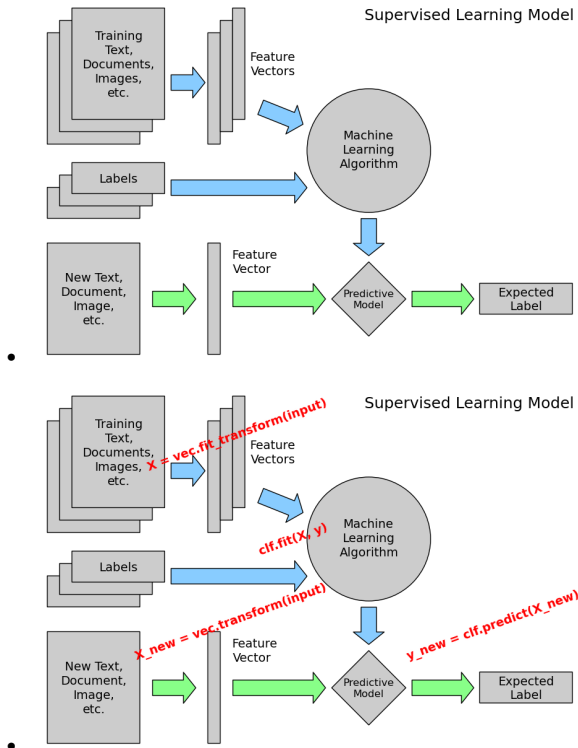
Supervised Learning Model

Training Text, Documents, Images, etc.

Feature Vectors

Machine Learning Algorithm

Labels

New Text, Document, Image, etc.

Feature Vector

Predictive Model

Expected Label

•

Supervised Learning Model

Training Text, Documents, Images, etc.

X = vec.fit_transform(input)

Feature Vectors

Machine Learning Algorithm

clf.fit(X, y)

Labels

X_new = vec.transform(input)

y_new = clf.predict(X_new)

New Text, Document, Image, etc.

Feature Vector

Predictive Model

Expected Label

•